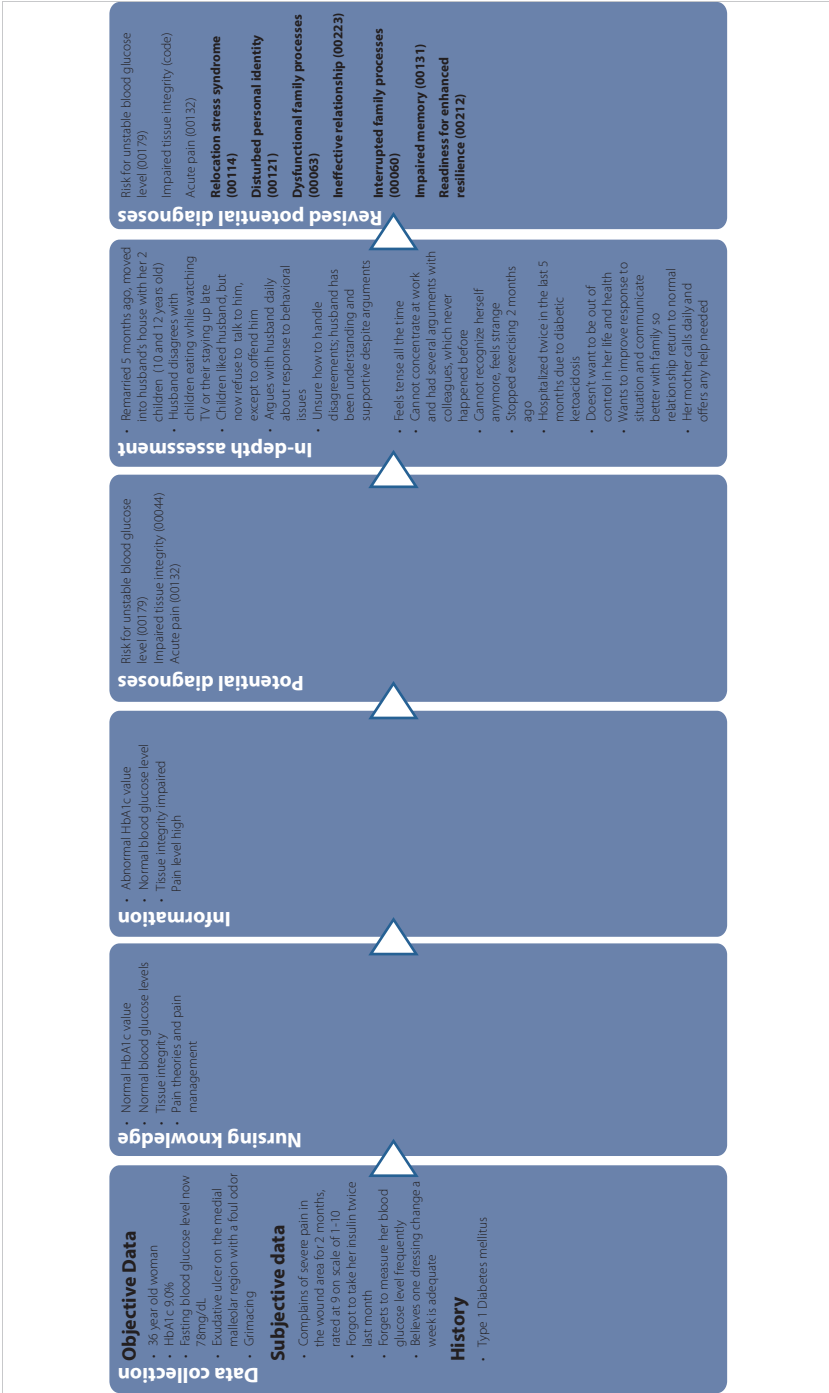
Data collection

Objective Data
• 36 year old woman
• HbA1c 9.0%
• Fasting blood glucose level now 78mg/dL
• Exudative ulcer on the medial malleolar region with a foul odor
• Grimacing

Subjective data
• Complains of severe pain in the wound area for 2 months, rated at 9 on scale of 1-10
• Forgot to take her insulin twice last month
• Forgets to measure her blood glucose level frequently
• Believes one dressing change a week is adequate

History
• Type 1 Diabetes mellitus

Nursing knowledge
• Normal HbA1c value
• Normal blood glucose levels
• Tissue integrity
• Pain theories and pain management

Information
• Abnormal HbA1c value
• Normal blood glucose level
• Tissue integrity impaired
• Pain level high

Potential diagnoses
Risk for unstable blood glucose level (00179)
Impaired tissue integrity (00044)
Acute pain (00132)

In-depth assessment
• Remarried 5 months ago, moved into husband's house with her 2 children (10 and 12 years old)
• Husband disagrees with children eating while watching TV or their staying up late
• Children liked husband, but now refuse to talk to him, except to offend him
• Argues with husband daily about response to behavioral issues
• Unsure how to handle disagreements; husband has been understanding and supportive despite arguments
• Feels tense all the time
• Cannot concentrate at work and had several arguments with colleagues, which never happened before
• Cannot recognize herself anymore, feels strange
• Stopped exercising 2 months ago
• Hospitalized twice in the last 5 months due to diabetic ketoacidosis
• Doesn't want to be out of control in her life and health
• Wants to improve response to situation and communicate better with family so relationship return to normal
• Her mother calls daily and offers any help needed

Revised potential diagnoses
Risk for unstable blood glucose level (00179)
Impaired tissue integrity (code)
Acute pain (00132)
Relocation stress syndrome (00114)
Disturbed personal identity (00121)
Dysfunctional family processes (00063)
Ineffective relationship (00223)
Interrupted family processes (00060)
Impaired memory (00131)
Readiness for enhanced resilience (00212)